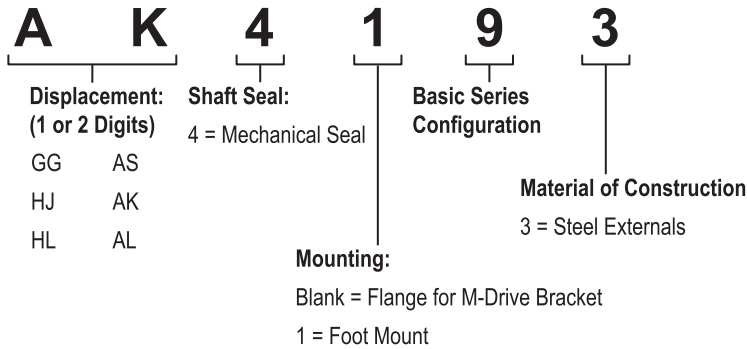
A K 4 1 9 3

Displacement:
(1 or 2 Digits)

| GG | AS |
|---|---|
| HJ | AK |
| HL | AL |

Shaft Seal:
4 = Mechanical Seal

Basic Series Configuration

Material of Construction
3 = Steel Externals

Mounting:
Blank = Flange for M-Drive Bracket
1 = Foot Mount